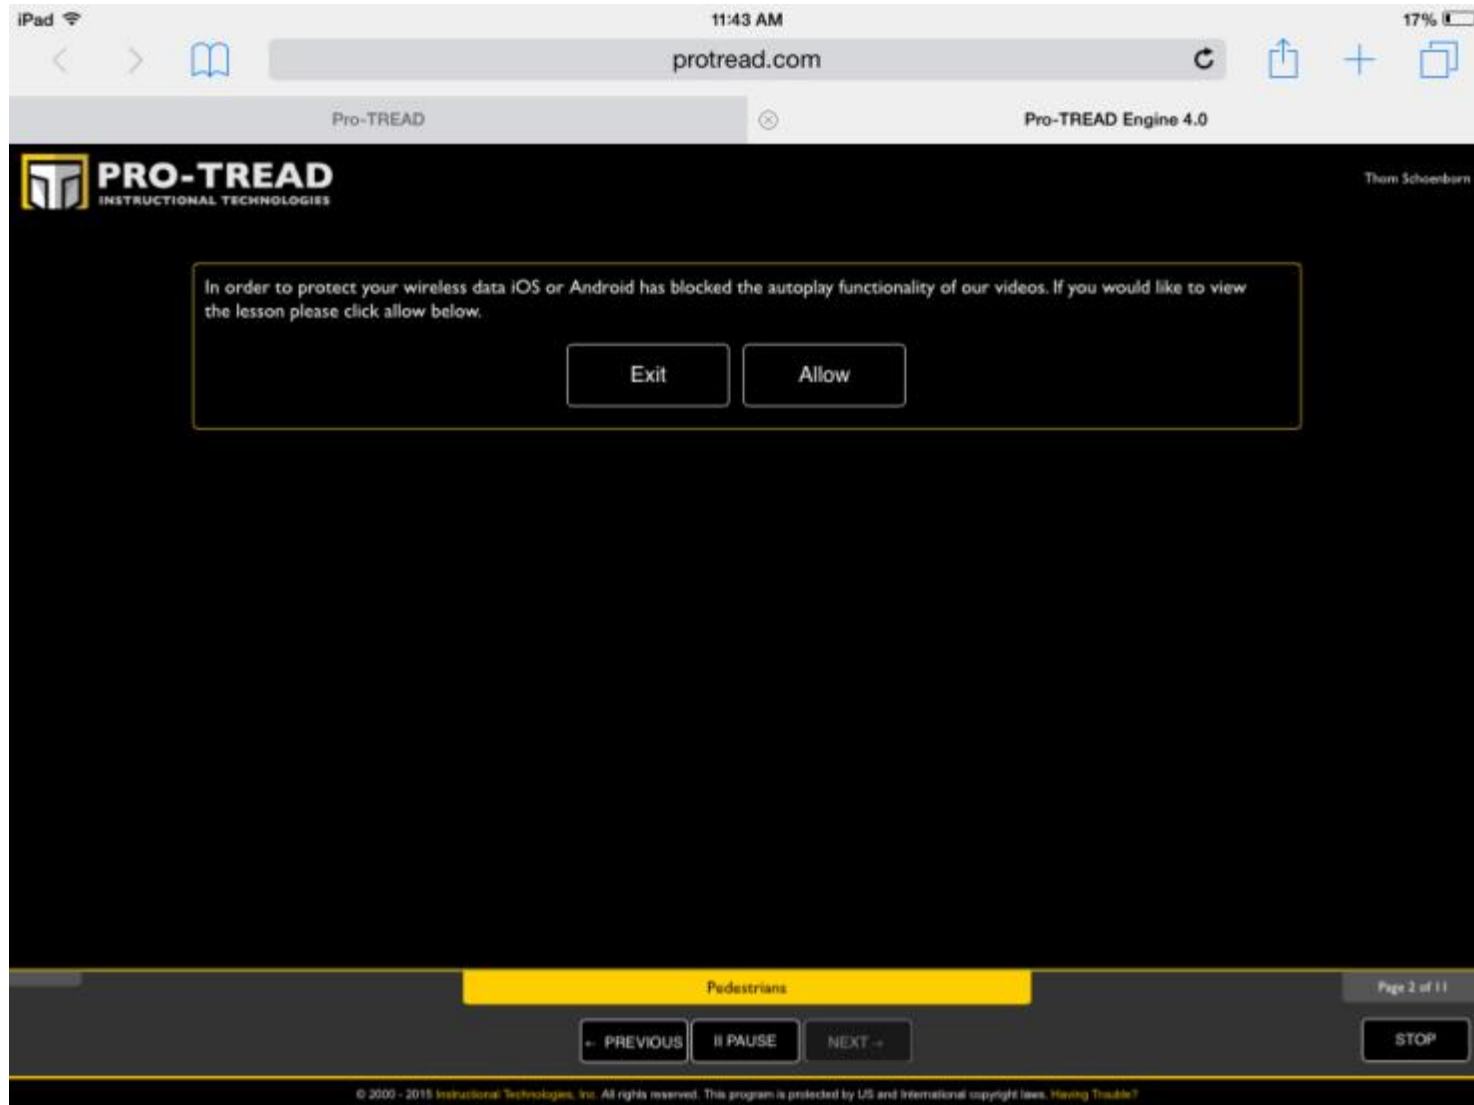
iPad
11:43 AM
17%
protread.com

Pro-TREAD
Pro-TREAD Engine 4.0

PRO-TREAD
INSTRUCTIONAL TECHNOLOGIES

Thom Schoenborn

In order to protect your wireless data iOS or Android has blocked the autoplay functionality of our videos. If you would like to view the lesson please click allow below.

Exit
Allow

Pedestrians
Page 2 of 11

← PREVIOUS
II PAUSE
NEXT →
STOP

© 2000 - 2015 Instructional Technologies, Inc. All rights reserved. This program is protected by US and International copyright laws. Having Trouble?